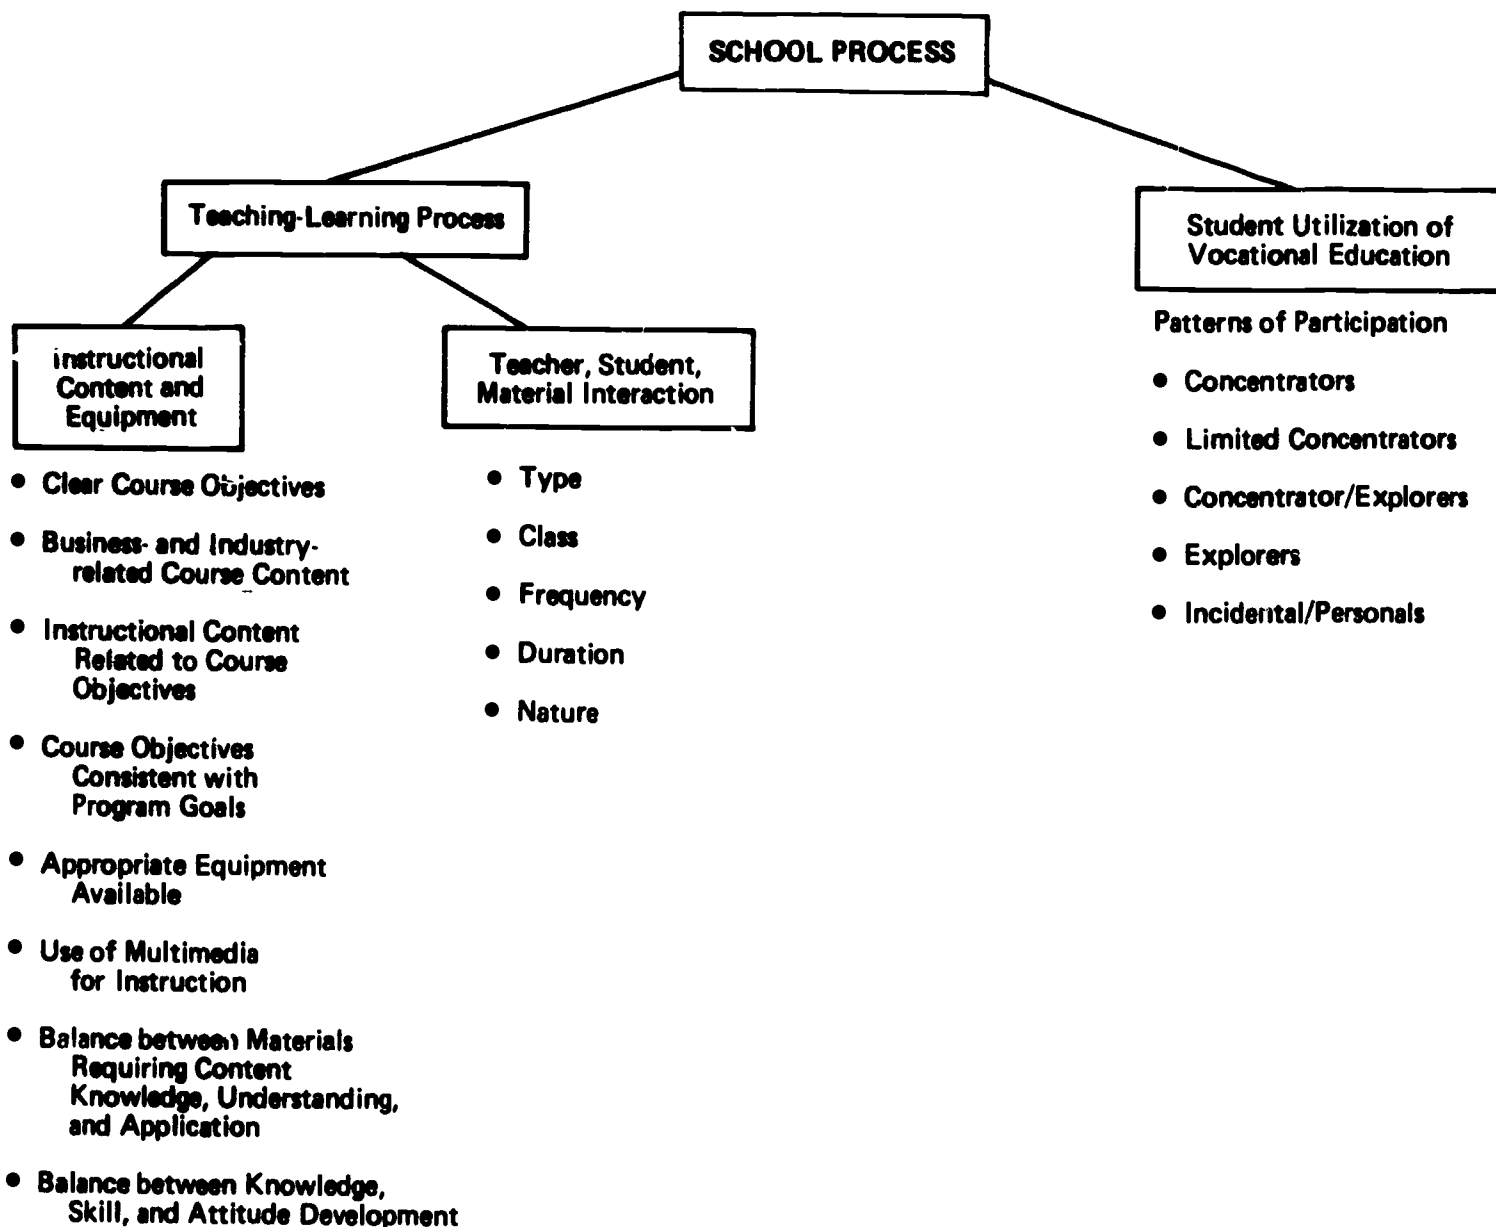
SCHOOL PROCESS

Teaching-Learning Process

Instructional Content and Equipment

• Clear Course Objectives

• Business- and Industry-related Course Content

• Instructional Content Related to Course Objectives

• Course Objectives Consistent with Program Goals

• Appropriate Equipment Available

• Use of Multimedia for Instruction

• Balance between Materials Requiring Content Knowledge, Understanding, and Application

• Balance between Knowledge, Skill, and Attitude Development

Teacher, Student, Material Interaction

• Type

• Class

• Frequency

• Duration

• Nature

Student Utilization of Vocational Education

Patterns of Participation

• Concentrators

• Limited Concentrators

• Concentrator/Explorers

• Explorers

• Incidental/Personals